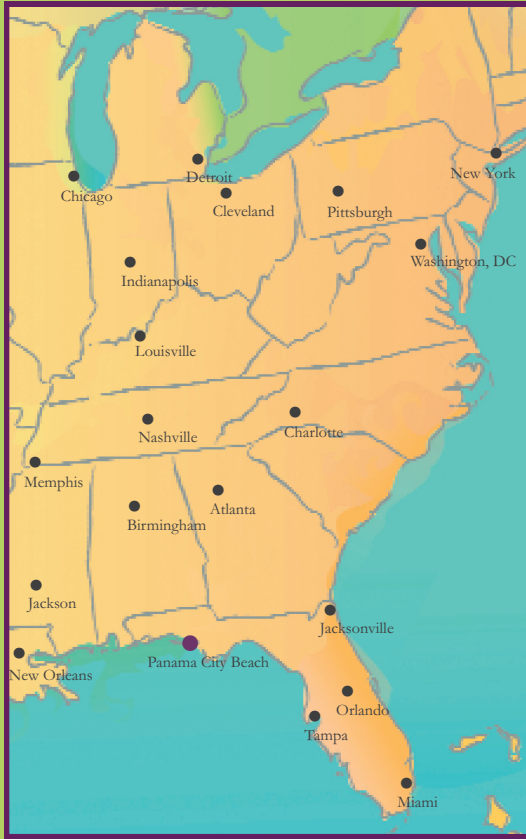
Detroit
Chicago
Cleveland
Pittsburgh
New York
Washington, DC
Indianapolis
Louisville
Nashville
Charlotte
Memphis
Atlanta
Birmingham
Jackson
Jacksonville
New Orleans
Panama City Beach
Orlando
Tampa
Miami